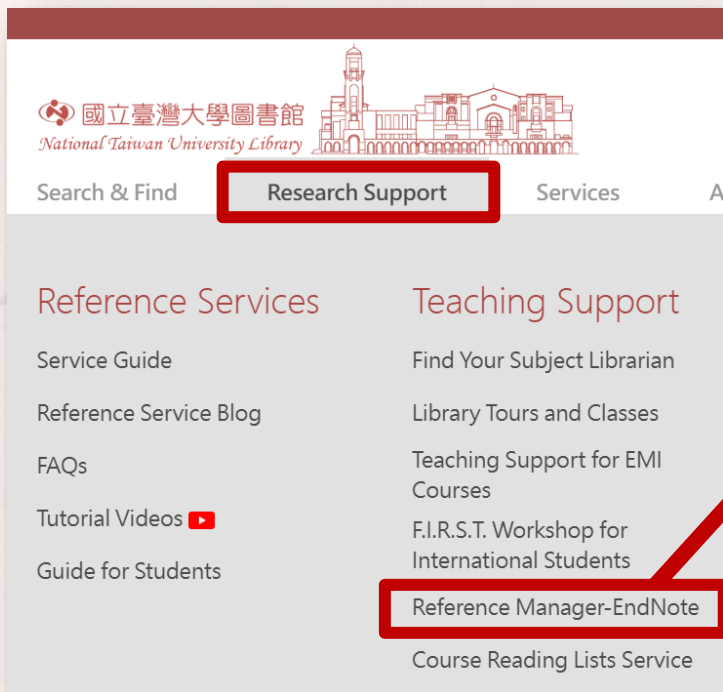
國立臺灣大學圖書館
National Taiwan University Library

Search & Find
Research Support
Services
A

Reference Services
Service Guide
Reference Service Blog
FAQs
Tutorial Videos
Guide for Students

Teaching Support
Find Your Subject Librarian
Library Tours and Classes
Teaching Support for EMI Courses
F.I.R.S.T. Workshop for International Students
Reference Manager-EndNote
Course Reading Lists Service